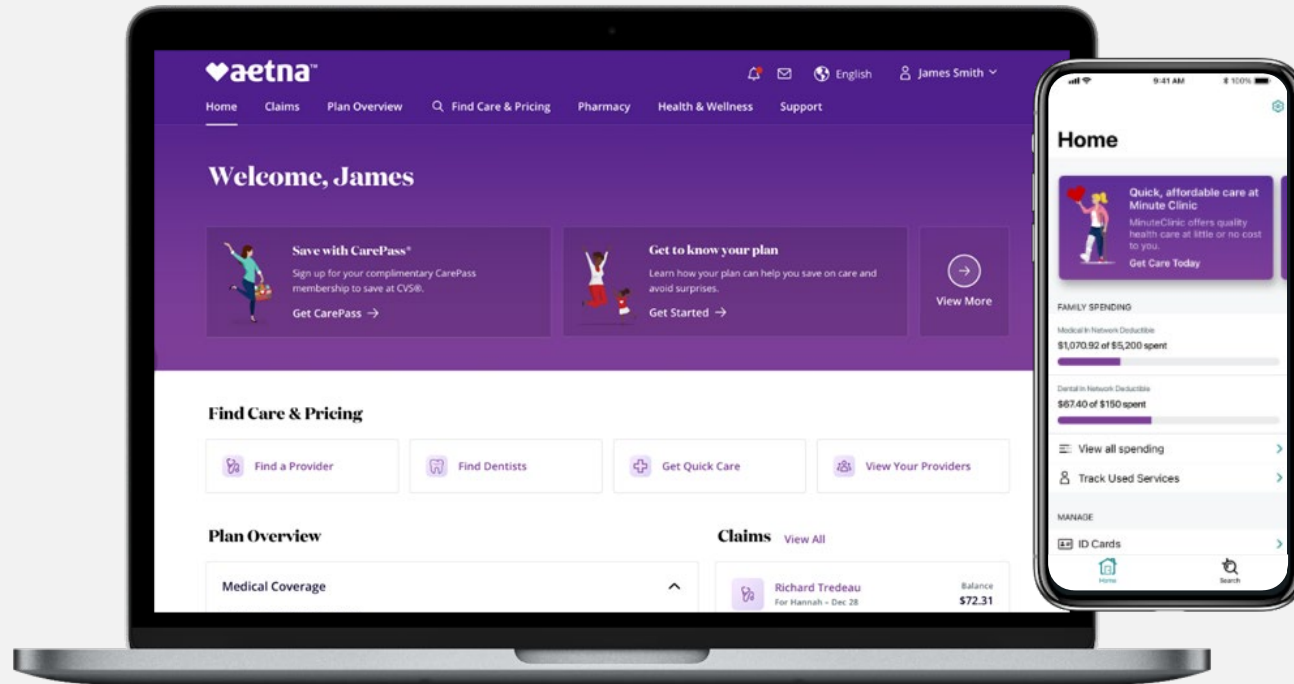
aetna™

English James Smith

Home Claims Plan Overview Find Care & Pricing Pharmacy Health & Wellness Support

Welcome, James

Save with CarePass®
Sign up for your complimentary CarePass membership to save at CVS®.
Get CarePass →

Get to know your plan
Learn how your plan can help you save on care and avoid surprises.
Get Started →

View More

Find Care & Pricing

Find a Provider

Find Dentists

Get Quick Care

View Your Providers

Plan Overview

Medical Coverage

Claims View All

Richard Tredeau
For Hannah • Dec 28
Balance
$72.31

9:41 AM 100%

Home

Quick, affordable care at Minute Clinic
MinuteClinic offers quality health care at little or no cost to you.
Get Care Today

FAMILY SPENDING

Medical In Network Deductible
$1,070.92 of $5,200 spent

Dental In Network Deductible
$67.40 of $150 spent

View all spending

Track Used Services

MANAGE

ID Cards

Home

Search